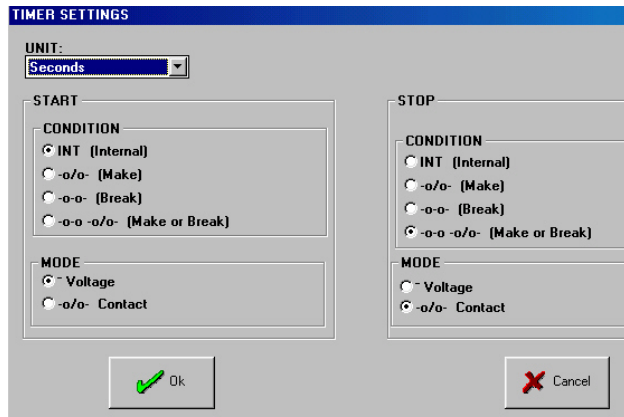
TIMER SETTINGS

UNIT:
Seconds

START

CONDITION
INT (Internal)
-o/o- (Make)
-o-o- (Break)
-o-o -o/o- (Make or Break)

MODE
⁻ Voltage
-o/o- Contact

STOP

CONDITION
INT (Internal)
-o/o- (Make)
-o-o- (Break)
-o-o -o/o- (Make or Break)

MODE
⁻ Voltage
-o/o- Contact

Ok

Cancel